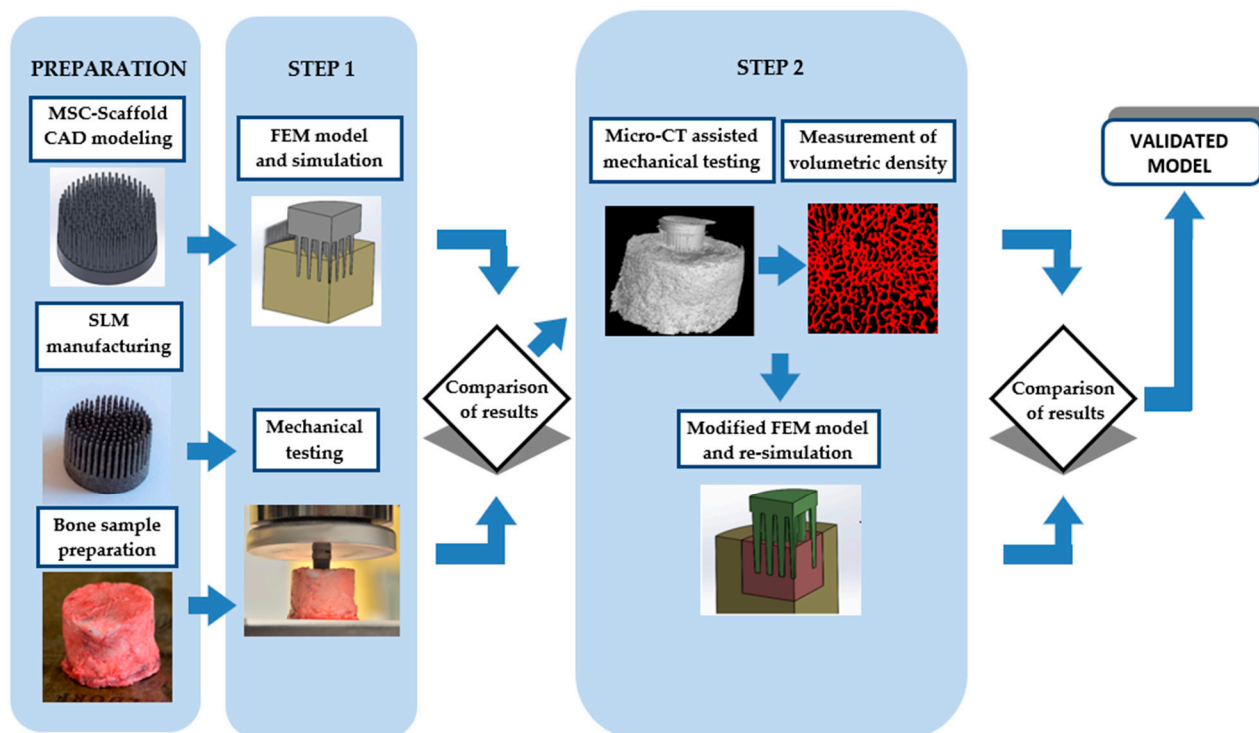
PREPARATION

MSC-Scaffold CAD modeling

SLM manufacturing

Bone sample preparation

STEP 1

FEM model and simulation

Mechanical testing

Comparison of results

STEP 2

Micro-CT assisted mechanical testing

Measurement of volumetric density

Modified FEM model and re-simulation

Comparison of results

VALIDATED MODEL